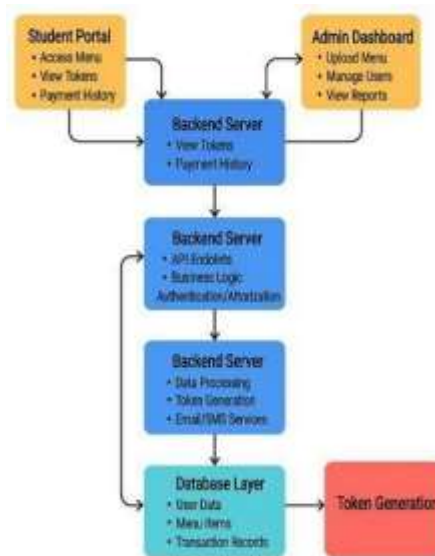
Student Portal
• Access Menu
• View Tokens
• Payment History

Admin Dashboard
• Upload Menu
• Manage Users
• View Reports

Backend Server
• View Tokens
• Payment History

Backend Server
• API Endoints
• Business Logic
Authentication/Athorization

Backend Server
• Data Processing
• Token Generation
• Email/SMS Services

Database Layer
• User Data
• Menu Items
• Transaction Records

Token Generation